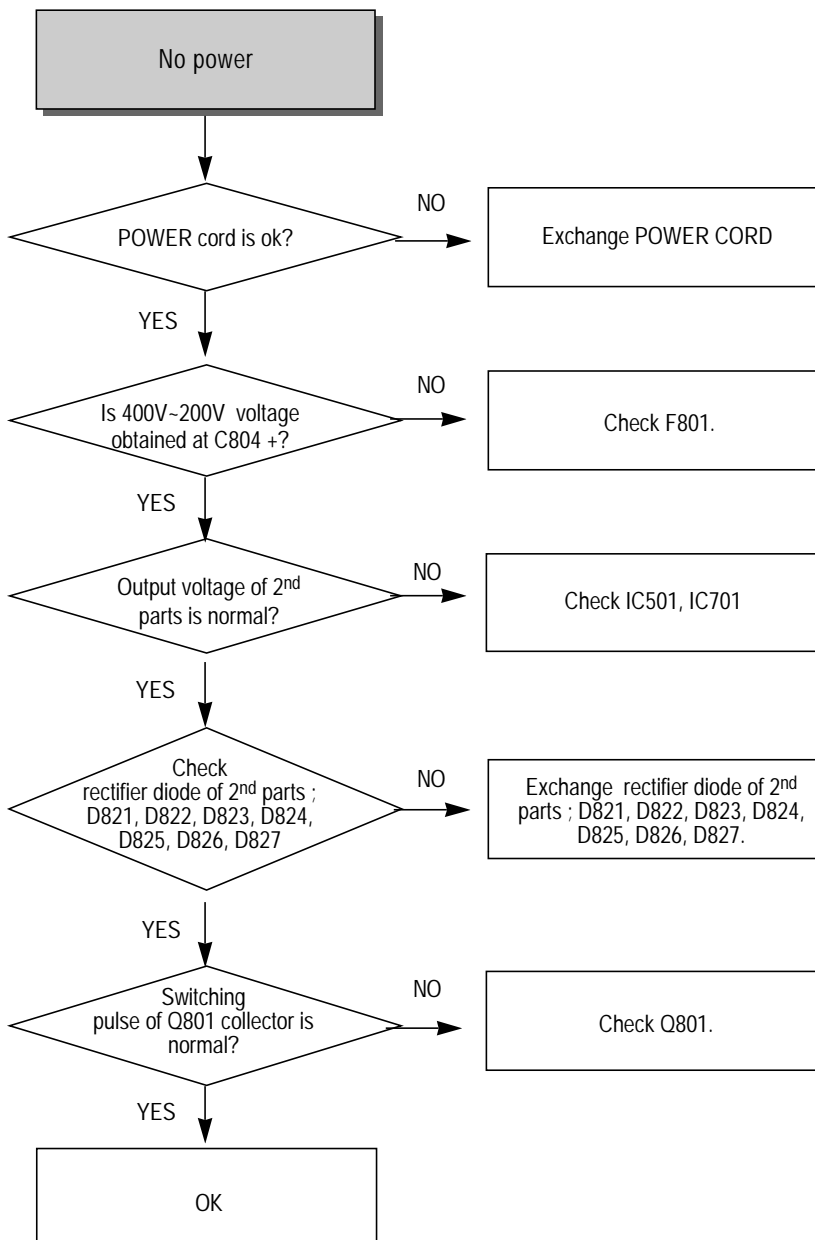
No power

POWER cord is ok?

NO

Exchange POWER CORD

YES

Is 400V~200V voltage obtained at C804 +?

NO

Check F801.

YES

Output voltage of 2$^{nd}$ parts is normal?

NO

Check IC501, IC701

YES

Check rectifier diode of 2$^{nd}$ parts ; D821, D822, D823, D824, D825, D826, D827

NO

Exchange rectifier diode of 2$^{nd}$ parts ; D821, D822, D823, D824, D825, D826, D827.

YES

Switching pulse of Q801 collector is normal?

NO

Check Q801.

YES

OK